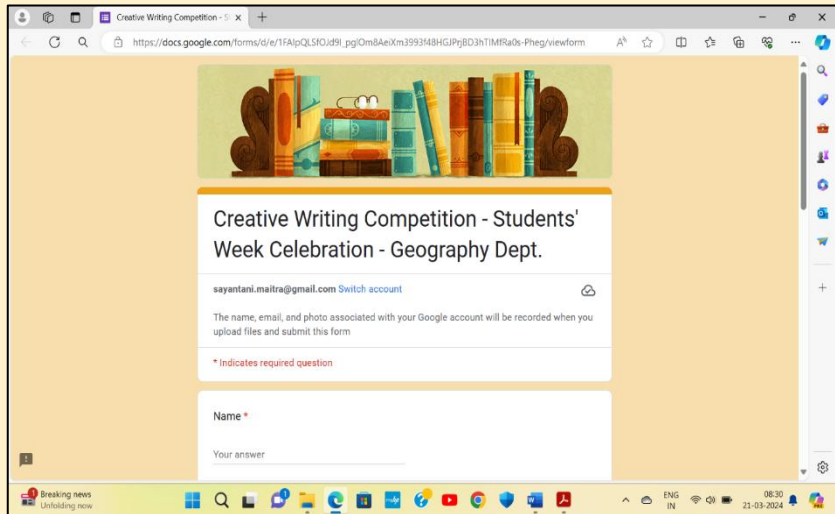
Creative Writing Competition - S ×

https://docs.google.com/forms/d/e/1FAIpQLSfOJd9I_pglOm8AeiXm3993f48HGJPrjBD3hTIMfRa0s-Pheg/viewform

Creative Writing Competition - Students' Week Celebration - Geography Dept.

sayantani.maitra@gmail.com Switch account

The name, email, and photo associated with your Google account will be recorded when you upload files and submit this form

* Indicates required question

Name *

Your answer

Breaking news
Unfolding now

ENG
IN

08:30
21-03-2024